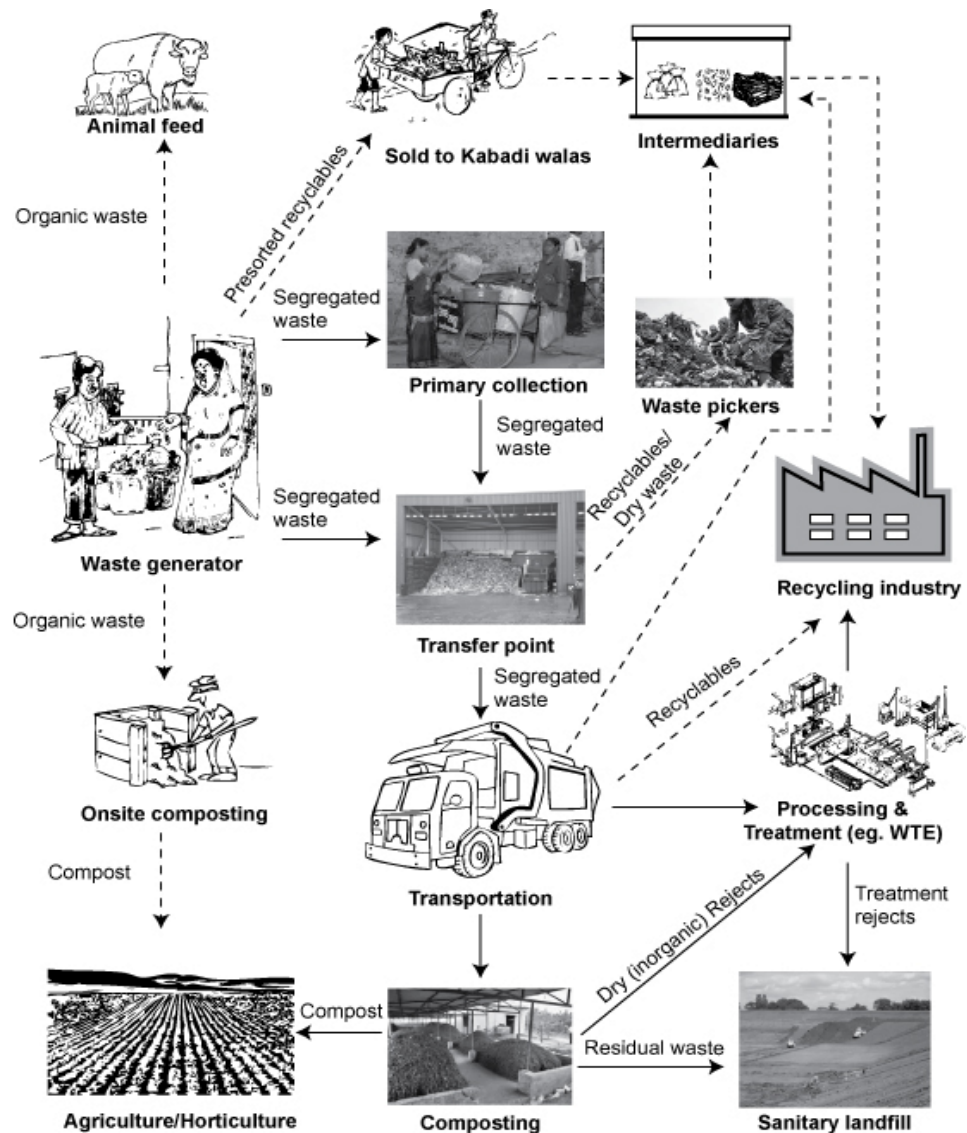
Animal feed

Sold to Kabadi walas

Intermediaries

Organic waste

Presorted recyclables

Segregated waste

Primary collection

Waste pickers

Segregated waste

Recyclables/ Dry waste

Segregated waste

Waste generator

Transfer point

Recycling industry

Organic waste

Segregated waste

Recyclables

Onsite composting

Processing & Treatment (eg. WTE)

Compost

Transportation

Treatment rejects

Dry (inorganic) Rejects

Compost

Residual waste

Agriculture/Horticulture

Composting

Sanitary landfill